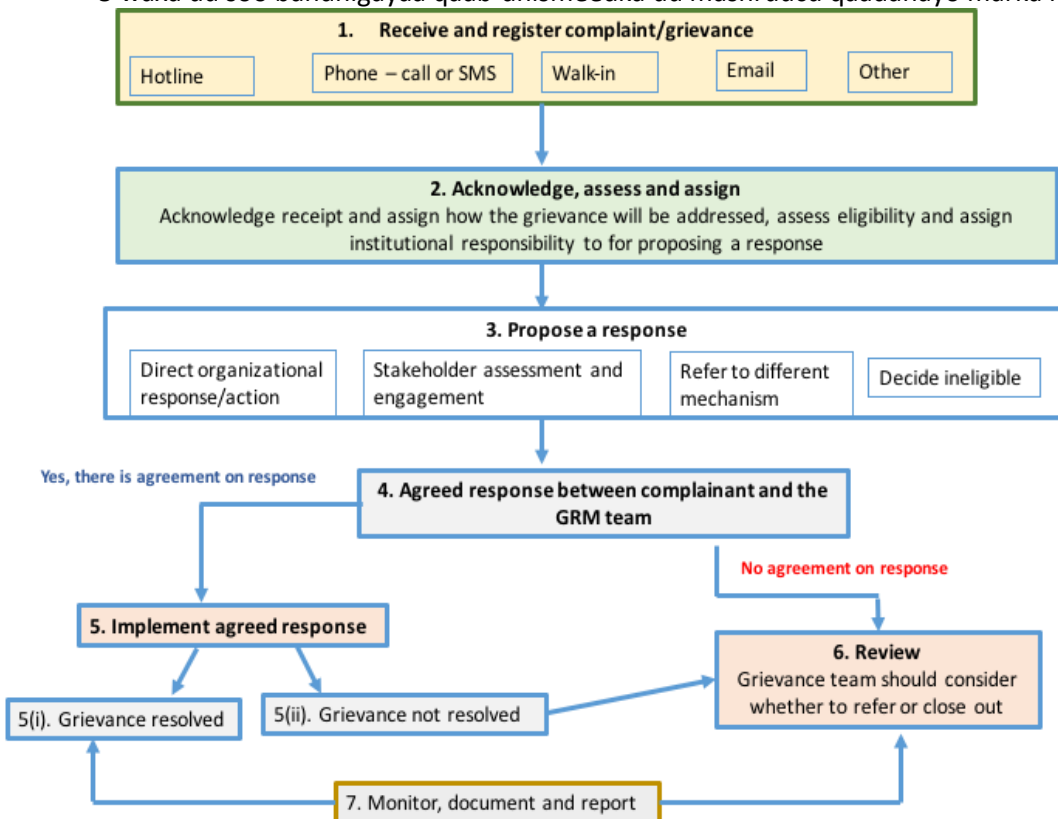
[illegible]

1. Receive and register complaint/grievance

Hotline

Phone – call or SMS

Walk-in

Email

Other

2. Acknowledge, assess and assign

Acknowledge receipt and assign how the grievance will be addressed, assess eligibility and assign institutional responsibility to for proposing a response

3. Propose a response

Direct organizational response/action

Stakeholder assessment and engagement

Refer to different mechanism

Decide ineligible

Yes, there is agreement on response

4. Agreed response between complainant and the GRM team

No agreement on response

5. Implement agreed response

6. Review

Grievance team should consider whether to refer or close out

5(i). Grievance resolved

5(ii). Grievance not resolved

7. Monitor, document and report